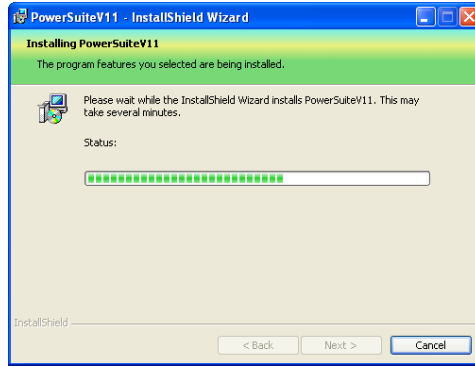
PowerSuiteV11 - InstallShield Wizard

Installing PowerSuiteV11

The program features you selected are being installed.

Please wait while the InstallShield Wizard installs PowerSuiteV11. This may take several minutes.

Status:

InstallShield

< Back

Next >

Cancel